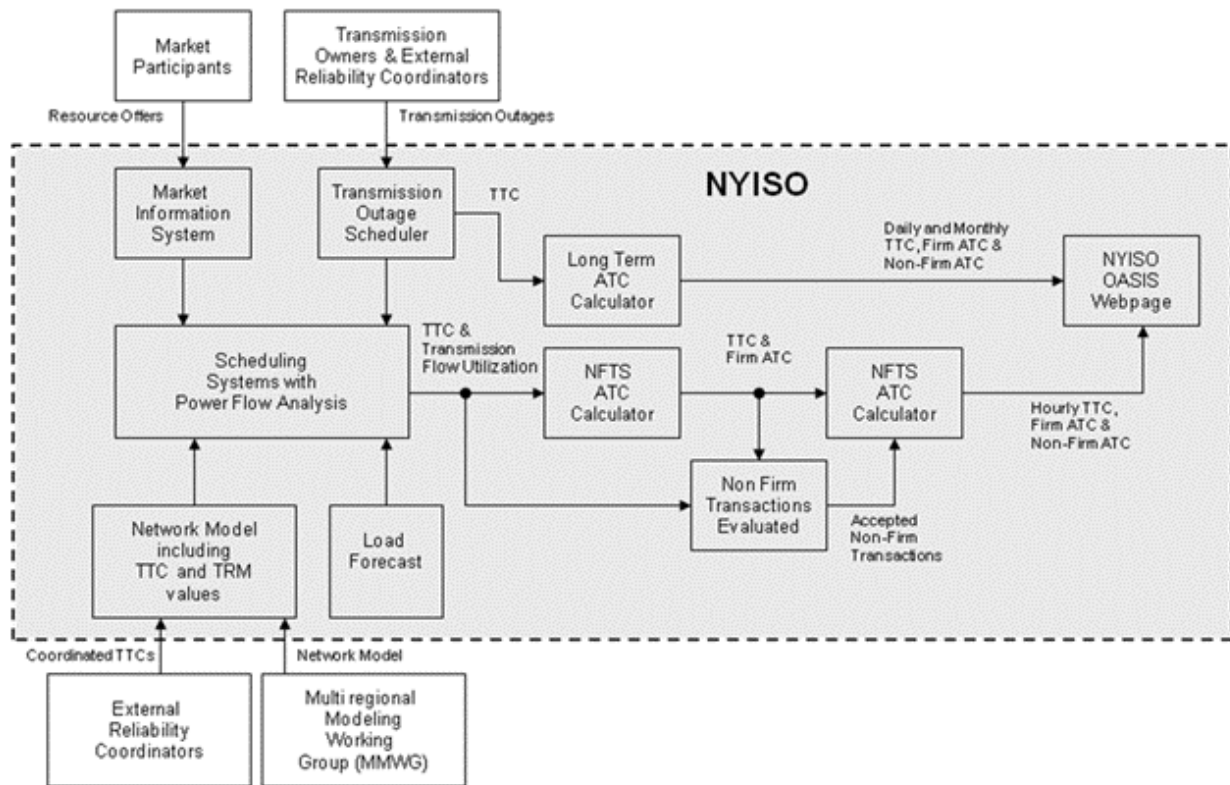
Market Participants

Transmission Owners & External Reliability Coordinators

Resource Offers

Transmission Outages

NYISO

Market Information System

Transmission Outage Scheduler

TTC

Long Term ATC Calculator

Daily and Monthly TTC, Firm ATC & Non-Firm ATC

NYISO OASIS Webpage

Scheduling Systems with Power Flow Analysis

TTC & Transmission Flow Utilization

NFTS ATC Calculator

TTC & Firm ATC

NFTS ATC Calculator

Hourly TTC, Firm ATC & Non-Firm ATC

Non Firm Transactions Evaluated

Accepted Non-Firm Transactions

Network Model including TTC and TRM values

Load Forecast

Coordinated TTCs

Network Model

External Reliability Coordinators

Multi regional Modeling Working Group (MMWG)